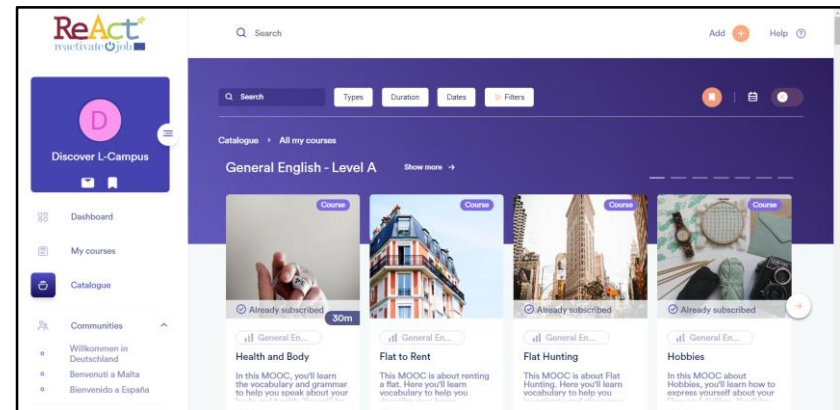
ReAct+
reactivate job

Search

Add + Help

D

Discover L-Campus

Dashboard

My courses

Catalogue

Communities

Willkommen in Deutschland

Benvenuti a Malta

Bienvenido a España

Search

Types Duration Dates Filters

Catalogue > All my courses

General English - Level A

Show more →

Course

Already subscribed

30m

General En...

Health and Body

In this MOOC, you'll learn the vocabulary and grammar to help you speak about your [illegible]

Course

Already subscribed

General En...

Flat to Rent

This MOOC is about renting a flat. Here you'll learn vocabulary to help you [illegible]

Course

Already subscribed

General En...

Flat Hunting

This MOOC is about Flat Hunting. Here you'll learn vocabulary to help you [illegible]

Course

Already subscribed

General En...

Hobbies

In this MOOC about Hobbies, you'll learn how to express yourself about your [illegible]